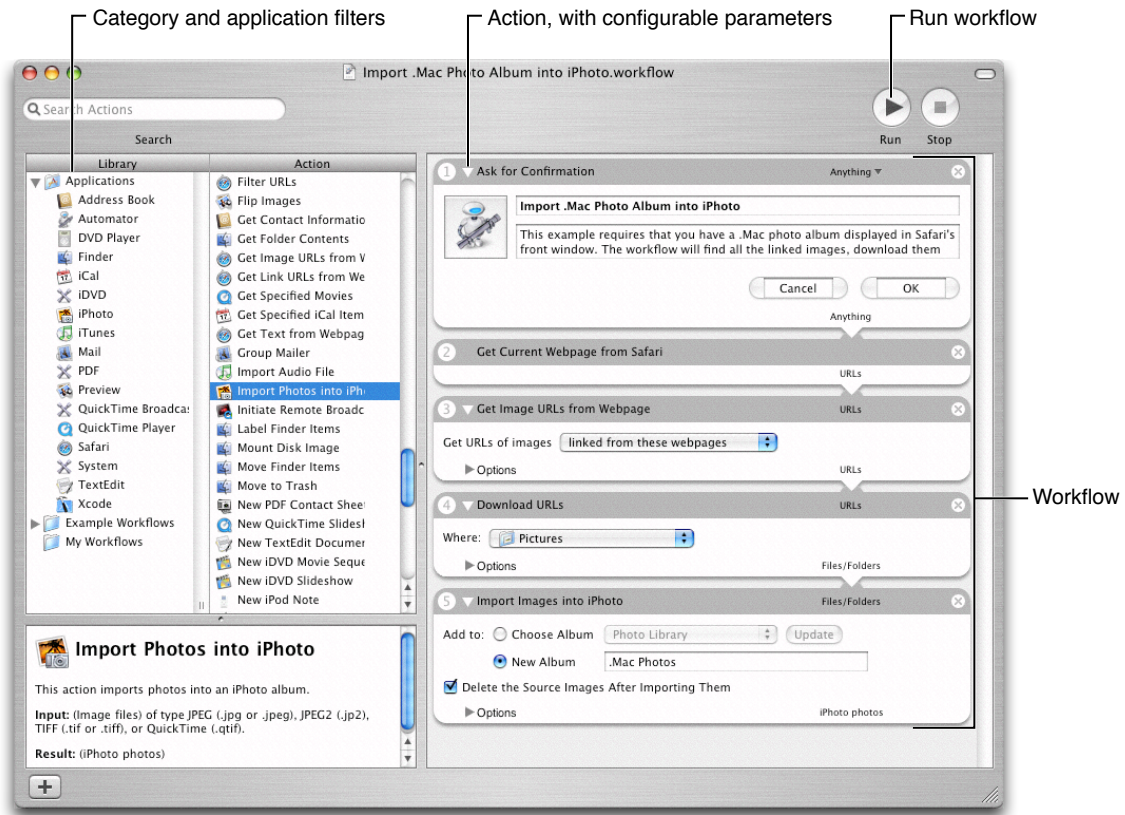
Category and application filters

Action, with configurable parameters

Run workflow

Import .Mac Photo Album into iPhoto.workflow

Search Actions

Search

Run

Stop

Library

Action

Applications
Address Book
Automator
DVD Player
Finder
iCal
iDVD
iPhoto
iTunes
Mail
PDF
Preview
QuickTime Broadcas
QuickTime Player
Safari
System
TextEdit
Xcode
Example Workflows
My Workflows

Filter URLs
Flip Images
Get Contact Informatio
Get Folder Contents
Get Image URLs from W
Get Link URLs from We
Get Specified Movies
Get Specified iCal Item
Get Text from Webpag
Group Mailer
Import Audio File
Import Photos into iPh
Initiate Remote Broadc
Label Finder Items
Mount Disk Image
Move Finder Items
Move to Trash
New PDF Contact Sheet
New QuickTime Slidesh
New TextEdit Documer
New iDVD Movie Seque
New iDVD Slideshow
New iPod Note

Import Photos into iPhoto

This action imports photos into an iPhoto album.

Input: (Image files) of type JPEG (.jpg or .jpeg), JPEG2 (.jp2), TIFF (.tif or .tiff), or QuickTime (.qtif).

Result: (iPhoto photos)

1 Ask for Confirmation
Anything

Import .Mac Photo Album into iPhoto

This example requires that you have a .Mac photo album displayed in Safari's front window. The workflow will find all the linked images, download them

Cancel
OK

Anything

2 Get Current Webpage from Safari

URLs

3 Get Image URLs from Webpage
URLs

Get URLs of images linked from these webpages

Options
URLs

4 Download URLs
URLs

Where: Pictures

Options
Files/Folders

5 Import Images into iPhoto
Files/Folders

Add to: Choose Album Photo Library Update

New Album .Mac Photos

Delete the Source Images After Importing Them

Options
iPhoto photos

Workflow